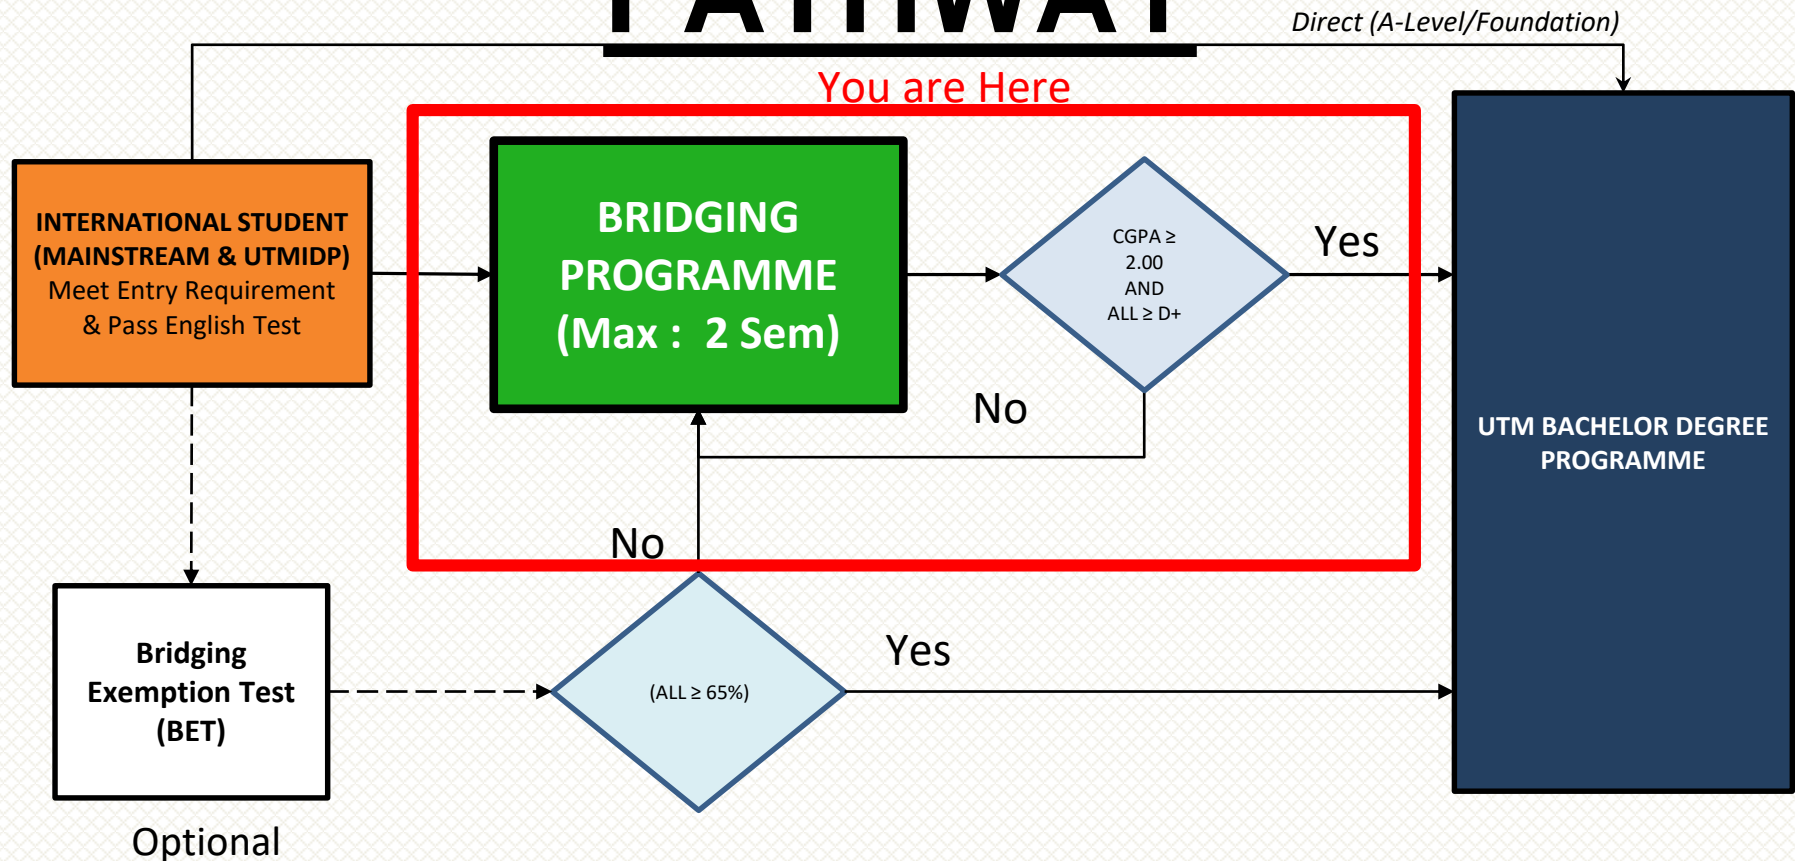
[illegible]

Direct (A-Level/Foundation)

You are Here

INTERNATIONAL STUDENT (MAINSTREAM & UTMIDP) Meet Entry Requirement & Pass English Test

BRIDGING PROGRAMME (Max : 2 Sem)

CGPA $\geq$ 2.00 AND ALL $\geq$ D+

Yes

No

UTM BACHELOR DEGREE PROGRAMME

No

Bridging Exemption Test (BET)

(ALL $\geq$ 65%)

Yes

Optional